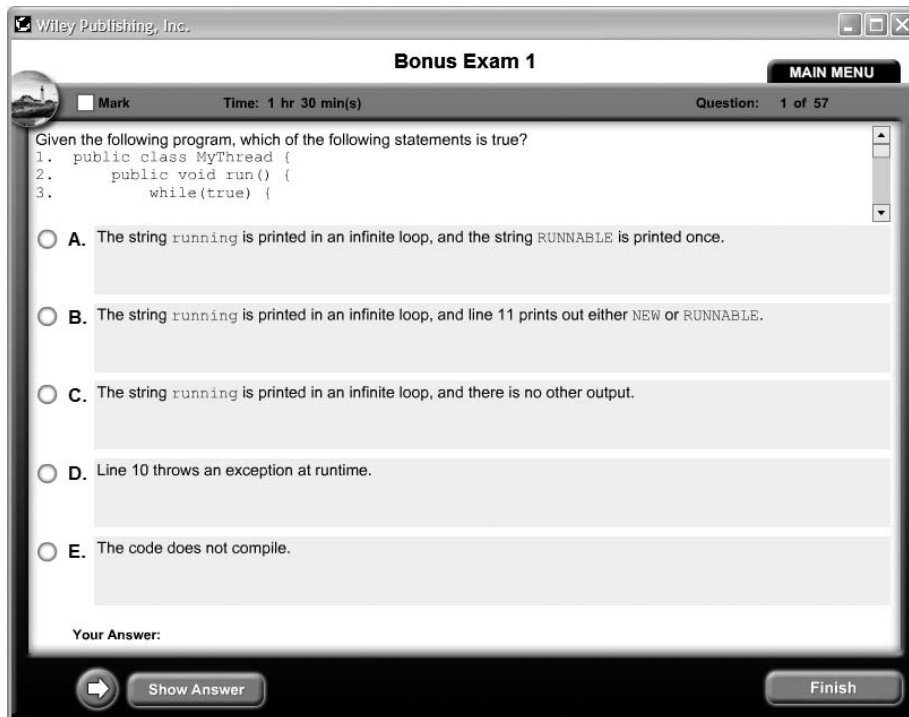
Wiley Publishing, Inc.

Bonus Exam 1

MAIN MENU

Mark Time: 1 hr 30 min(s) Question: 1 of 57

Given the following program, which of the following statements is true?
1. public class MyThread {
2. public void run() {
3. while(true) {

A. The string running is printed in an infinite loop, and the string RUNNABLE is printed once.

B. The string running is printed in an infinite loop, and line 11 prints out either NEW or RUNNABLE.

C. The string running is printed in an infinite loop, and there is no other output.

D. Line 10 throws an exception at runtime.

E. The code does not compile.

Your Answer:

Show Answer

Finish